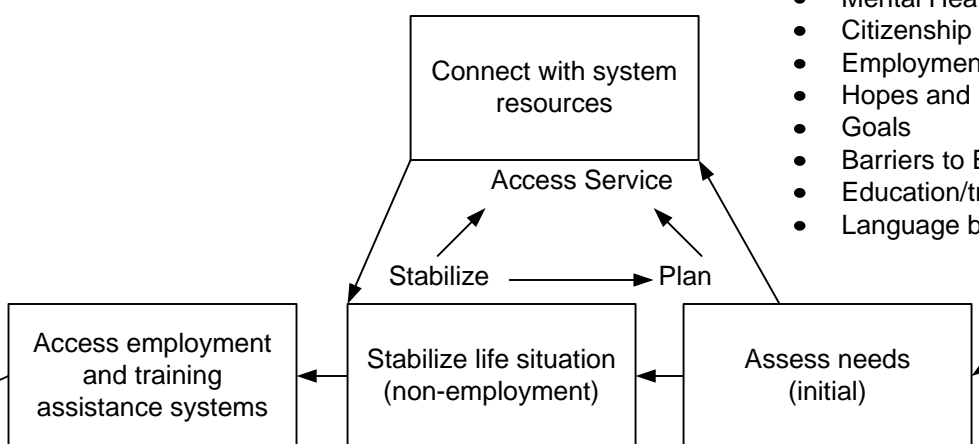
- Mental Hea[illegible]
- Citizenship
- Employmen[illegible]
- Hopes and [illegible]
- Goals
- Barriers to E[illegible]
- Education/tr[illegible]
- Language b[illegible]

Connect with system resources

Access Service

Stabilize

Plan

Access employment and training assistance systems

Stabilize life situation (non-employment)

Assess needs (initial)